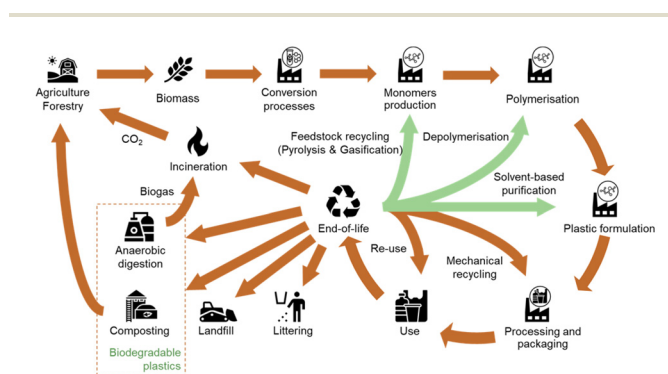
Agriculture
Forestry

Biomass

Conversion
processes

Monomers
production

Polymerisation

$CO_2$

Incineration

Feedstock recycling
(Pyrolysis & Gasification)

Depolymerisation

Biogas

Solvent-based
purification

Anaerobic
digestion

End-of-life

Plastic formulation

Re-use

Mechanical
recycling

Composting

Landfill

Littering

Use

Processing and
packaging

Biodegradable
plastics